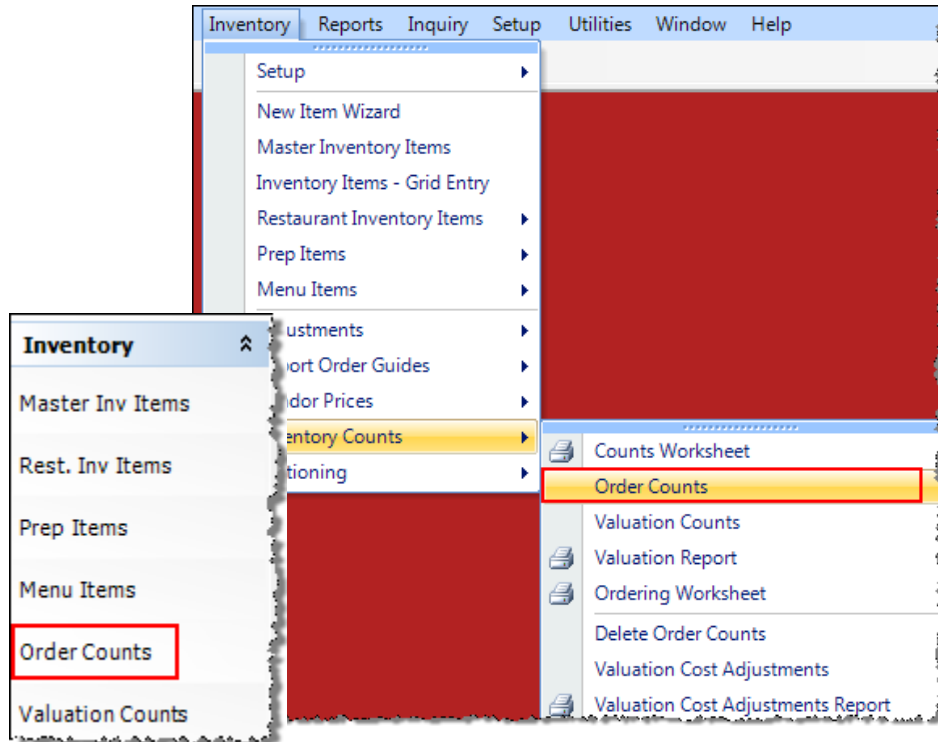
Inventory Reports Inquiry Setup Utilities Window Help

Setup
New Item Wizard
Master Inventory Items
Inventory Items - Grid Entry
Restaurant Inventory Items
Prep Items
Menu Items
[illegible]ustments
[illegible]port Order Guides
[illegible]ndor Prices
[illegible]entory Counts
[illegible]tioning

Counts Worksheet
Order Counts
Valuation Counts
Valuation Report
Ordering Worksheet
Delete Order Counts
Valuation Cost Adjustments
Valuation Cost Adjustments Report

Inventory
Master Inv Items
Rest. Inv Items
Prep Items
Menu Items
Order Counts
Valuation Counts